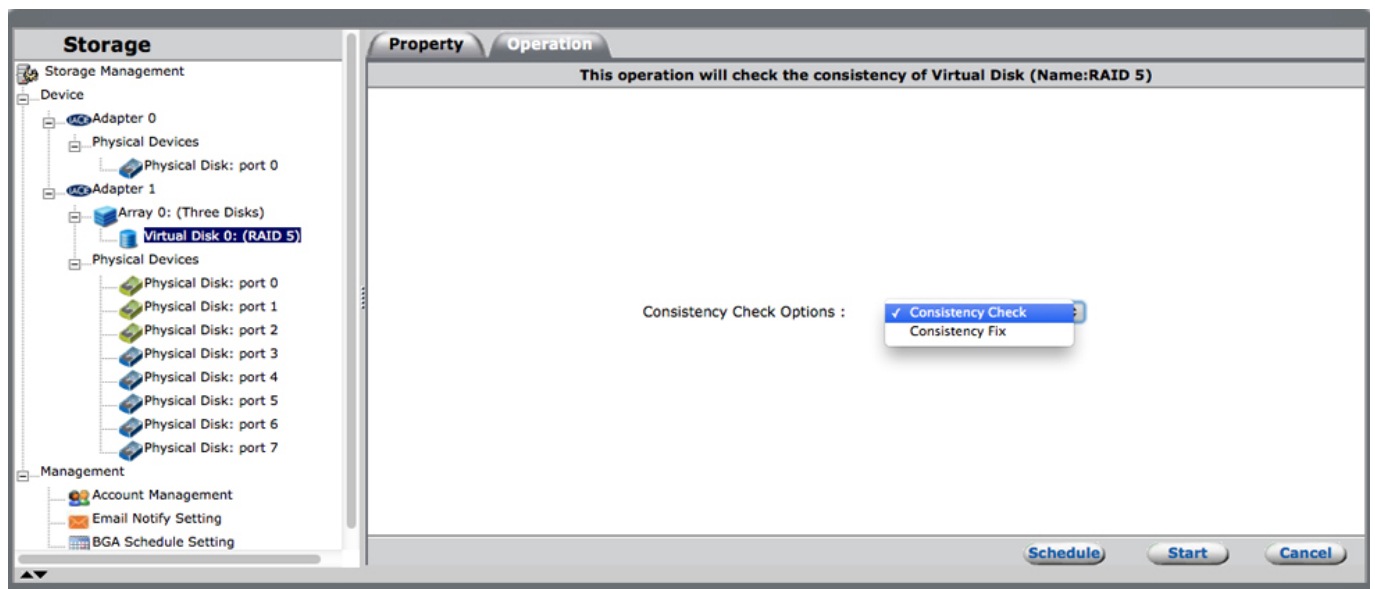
Storage

Storage Management
Device
LACIE Adapter 0
Physical Devices
Physical Disk: port 0
LACIE Adapter 1
Array 0: (Three Disks)
Virtual Disk 0: (RAID 5)
Physical Devices
Physical Disk: port 0
Physical Disk: port 1
Physical Disk: port 2
Physical Disk: port 3
Physical Disk: port 4
Physical Disk: port 5
Physical Disk: port 6
Physical Disk: port 7
Management
Account Management
Email Notify Setting
BGA Schedule Setting

Property
Operation

This operation will check the consistency of Virtual Disk (Name:RAID 5)

Consistency Check Options :
✓ Consistency Check
Consistency Fix

Schedule
Start
Cancel